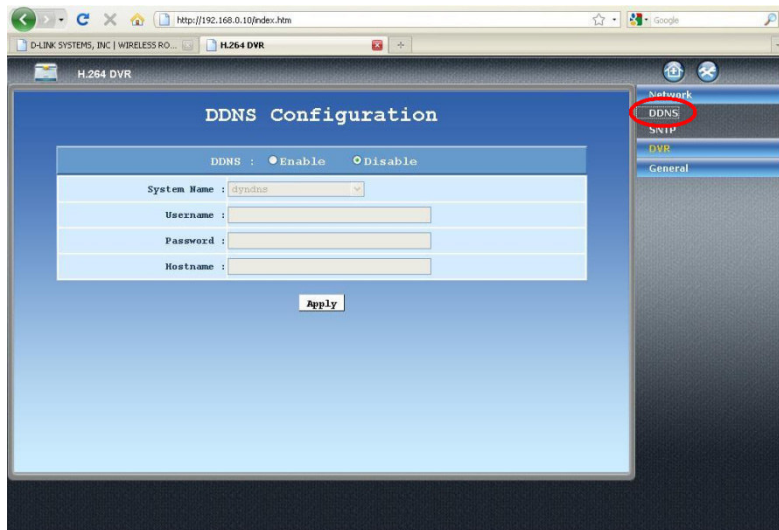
http://192.168.0.10/index.htm

Google

D-LINK SYSTEMS, INC | WIRELESS RO...

H.264 DVR

H.264 DVR

DDNS Configuration

DDNS : Enable Disable

System Name : dyndns

Username :

Password :

Hostname :

Apply

Network

DDNS

SNTP

DVR

General